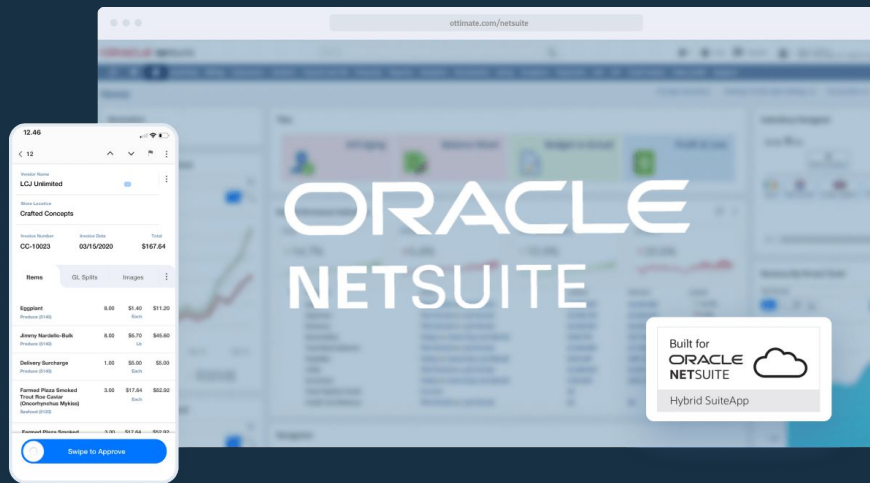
ottimate.com/netsuite

12.46

12

Vendor Name
LCJ Unlimited

Store Location
Crafted Concepts

Invoice Number
CC-10023

Invoice Date
03/15/2020

Total
$167.64

Items | GL Splits | Images

Eggplant
Produce (5140)
9.00 $1.40 Each $11.20

Jimmy Nardello-Bulk
Produce (5140)
8.00 $5.70 Lb $45.60

Delivery Surcharge
Produce (5140)
1.00 $5.00 Each $5.00

Farmed Plaza Smoked Trout Roe Caviar (Oncorhynchus Mykiss)
Seafood (5150)
3.00 $17.64 Each $52.92

Swipe to Approve

ORACLE
NETSUITE

Built for
ORACLE
NETSUITE
Hybrid SuiteApp